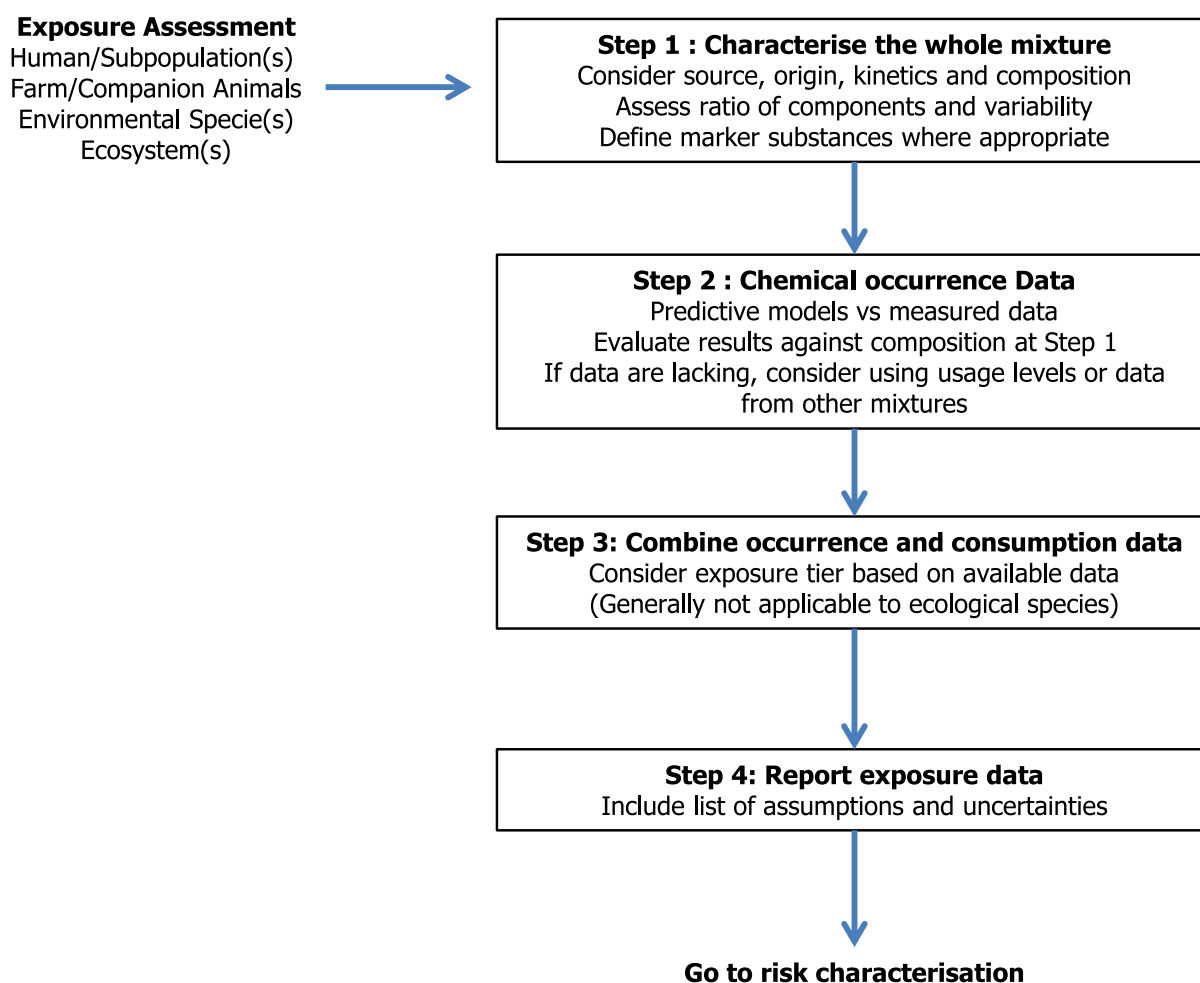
**Exposure Assessment**
Human/Subpopulation(s)
Farm/Companion Animals
Environmental Specie(s)
Ecosystem(s)

**Step 1 : Characterise the whole mixture**
Consider source, origin, kinetics and composition
Assess ratio of components and variability
Define marker substances where appropriate

**Step 2 : Chemical occurrence Data**
Predictive models vs measured data
Evaluate results against composition at Step 1
If data are lacking, consider using usage levels or data from other mixtures

**Step 3: Combine occurrence and consumption data**
Consider exposure tier based on available data
(Generally not applicable to ecological species)

**Step 4: Report exposure data**
Include list of assumptions and uncertainties

**Go to risk characterisation**